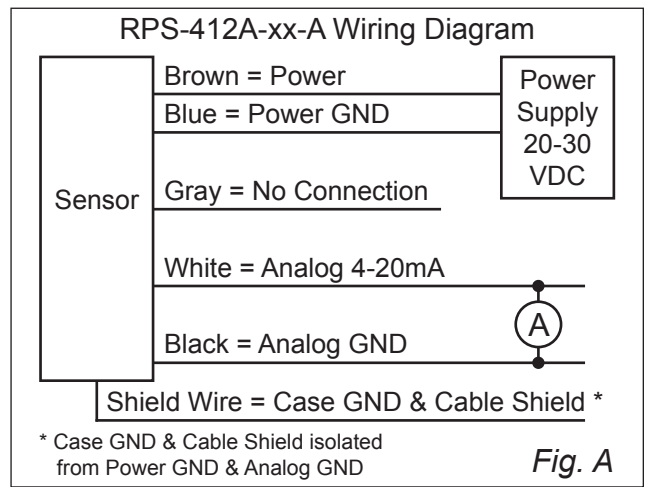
RPS-412A-xx-A Wiring Diagram

Sensor

Brown = Power

Blue = Power GND

Power Supply 20-30 VDC

Gray = No Connection

White = Analog 4-20mA

A

Black = Analog GND

Shield Wire = Case GND & Cable Shield *

* Case GND & Cable Shield isolated from Power GND & Analog GND

Fig. A